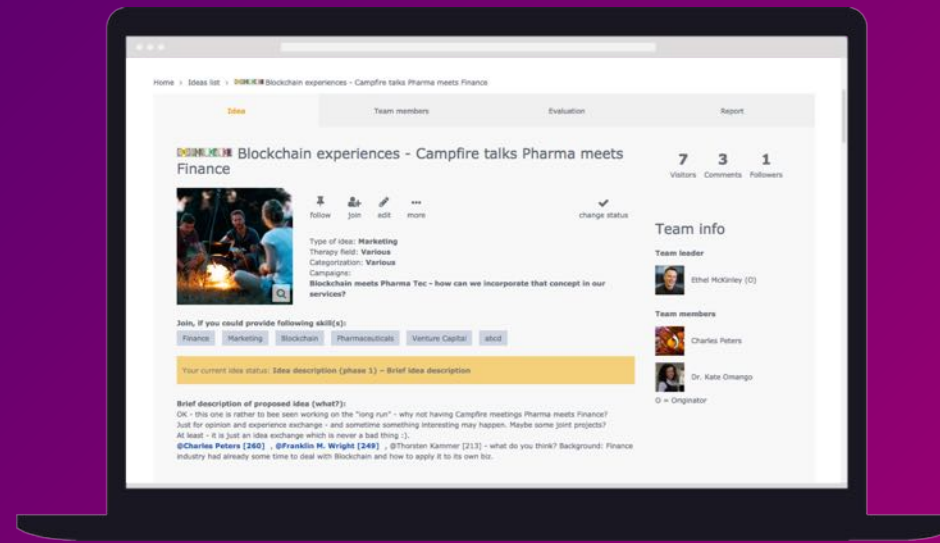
Home › Ideas list › Blockchain experiences - Campfire talks Pharma meets Finance

Idea | Team members | Evaluation | Report

Blockchain experiences - Campfire talks Pharma meets Finance

7 Visitors | 3 Comments | 1 Followers

follow | join | edit | more | change status

Type of idea: Marketing
Therapy field: Various
Categorization: Various
Campaigns:
Blockchain meets Pharma Tec - how can we incorporate that concept in our services?

Join, if you could provide following skill(s):

Finance | Marketing | Blockchain | Pharmaceuticals | Venture Capital | abcd

Your current idea status: Idea description (phase 1) – Brief idea description

Brief description of proposed idea (what?):
OK - this one is rather to been seen working on the "long run" - why not having Campfire meetings Pharma meets Finance?
Just for opinion and experience exchange - and sometime something interesting may happen. Maybe some joint projects?
At least - it is just an idea exchange which is never a bad thing :).
@Charles Peters [260] , @Franklin M. Wright [249] , @Thorsten Kammer [213] - what do you think? Background: Finance industry had already some time to deal with Blockchain and how to apply it to its own biz.

Team info

Team leader

Ethel McKinley (O)

Team members

Charles Peters

Dr. Kate Omango

O = Originator